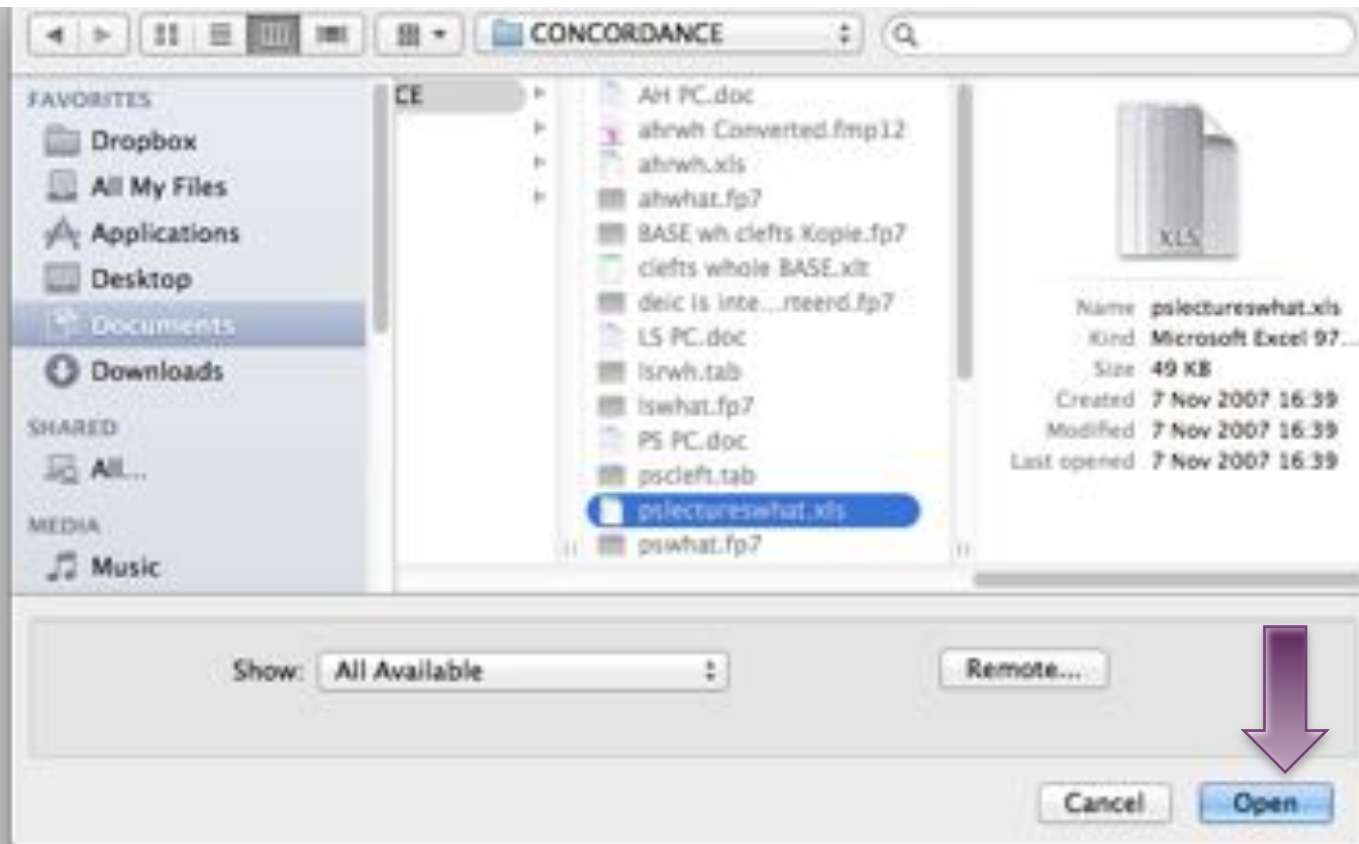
CONCORDANCE

FAVORITES
Dropbox
All My Files
Applications
Desktop
Documents
Downloads
SHARED
All...
MEDIA
Music

CE

AH PC.doc
ahrwh Converted.fmp12
ahrwh.xls
ahwhat.fp7
BASE wh clefts Kopie.fp7
clefts whole BASE.xlt
deic is inte....rteerd.fp7
LS PC.doc
lsrwh.tab
lswhat.fp7
PS PC.doc
pscleft.tab
pslectureswhat.xls
pswhat.fp7

XLS

Name pslectureswhat.xls
Kind Microsoft Excel 97...
Size 49 KB
Created 7 Nov 2007 16:39
Modified 7 Nov 2007 16:39
Last opened 7 Nov 2007 16:39

Show: All Available

Remote...

Cancel
Open